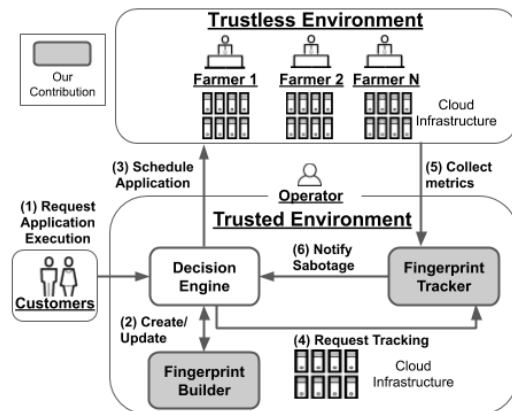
Trustless Environment

Our Contribution

Farmer 1

Farmer 2

Farmer N

Cloud Infrastructure

(3) Schedule Application

(5) Collect metrics

Operator

(1) Request Application Execution

Trusted Environment

Customers

Decision Engine

(6) Notify Sabotage

Fingerprint Tracker

(2) Create/ Update

(4) Request Tracking

Fingerprint Builder

Cloud Infrastructure